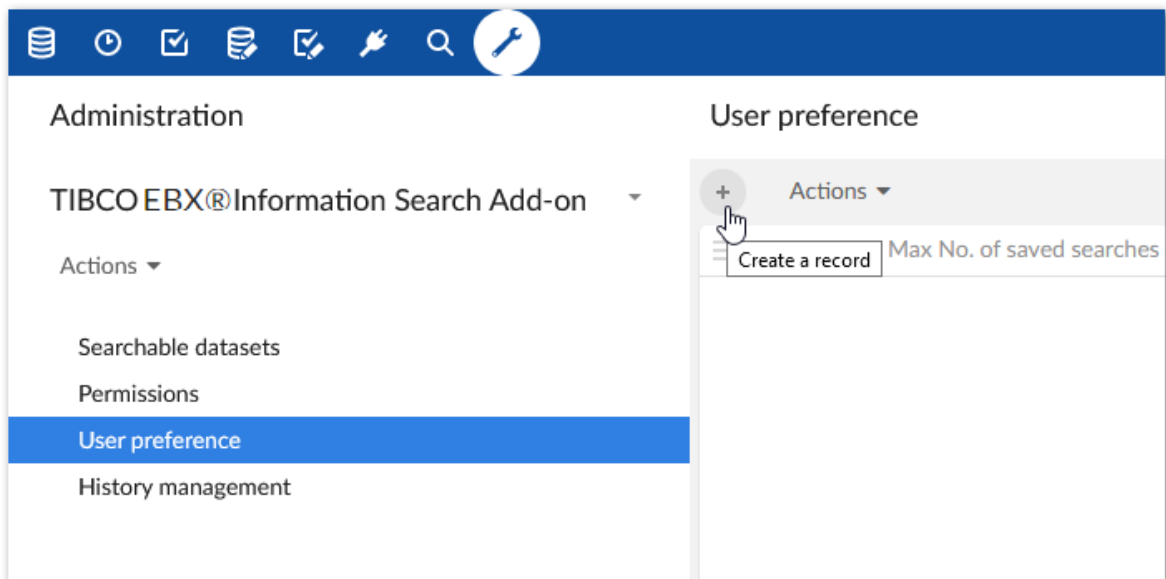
Administration

User preference

TIBCO EBX®Information Search Add-on

+

Actions

Create a record

Max No. of saved searches

Actions

Searchable datasets

Permissions

User preference

History management